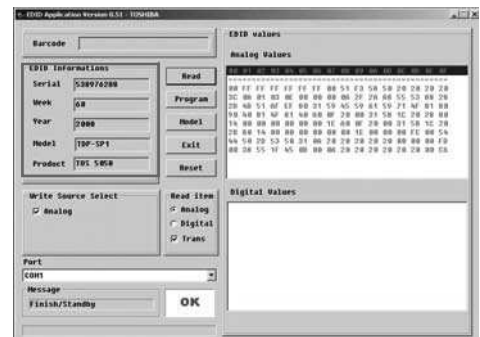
EDID Application Version 0.51 - TOSHIBA

Barcode

EDID Informations

Serial 530976280

Week 68

Year 2000

Model TDP-SP1

Product TDS 5050

Read

Program

Model

Exit

Reset

Write Source Select

Analog

Read item

Analog

Digital

Trans

Port

COM1

Message

Finish/Standby

OK

EDID values

Analog Values

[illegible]

Digital Values